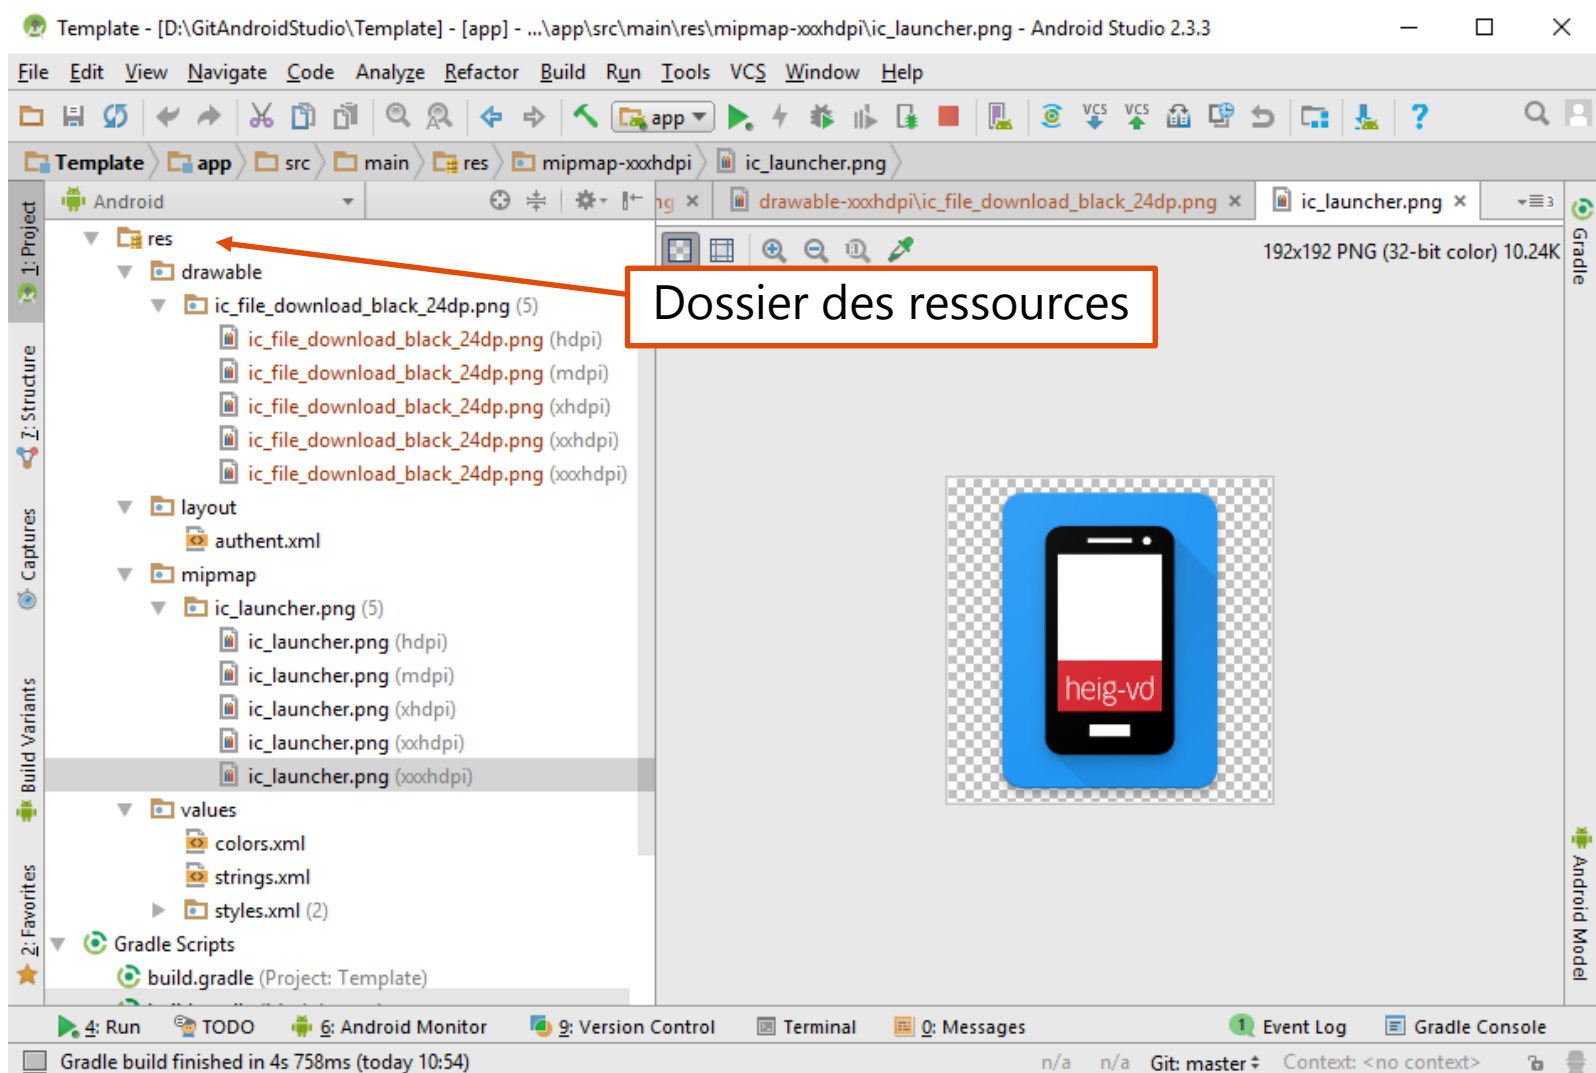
Template - [D:\GitAndroidStudio\Template] - [app] - ...\app\src\main\res\mipmap-xxxhdpi\ic_launcher.png - Android Studio 2.3.3

File Edit View Navigate Code Analyze Refactor Build Run Tools VCS Window Help

app

Template app src main res mipmap-xxxhdpi ic_launcher.png

Android

ng × drawable-xxxhdpi\ic_file_download_black_24dp.png × ic_launcher.png × ≡3

1: Project
7: Structure
Captures
Build Variants
2: Favorites

res
drawable
ic_file_download_black_24dp.png (5)
ic_file_download_black_24dp.png (hdpi)
ic_file_download_black_24dp.png (mdpi)
ic_file_download_black_24dp.png (xhdpi)
ic_file_download_black_24dp.png (xxhdpi)
ic_file_download_black_24dp.png (xxxhdpi)
layout
authent.xml
mipmap
ic_launcher.png (5)
ic_launcher.png (hdpi)
ic_launcher.png (mdpi)
ic_launcher.png (xhdpi)
ic_launcher.png (xxhdpi)
ic_launcher.png (xxxhdpi)
values
colors.xml
strings.xml
styles.xml (2)
Gradle Scripts
build.gradle (Project: Template)

192x192 PNG (32-bit color) 10.24K

Dossier des ressources

heig-vd

Gradle
Android Model

4: Run TODO 6: Android Monitor 9: Version Control Terminal 0: Messages 1 Event Log Gradle Console

Gradle build finished in 4s 758ms (today 10:54) n/a n/a Git: master Context: <no context>